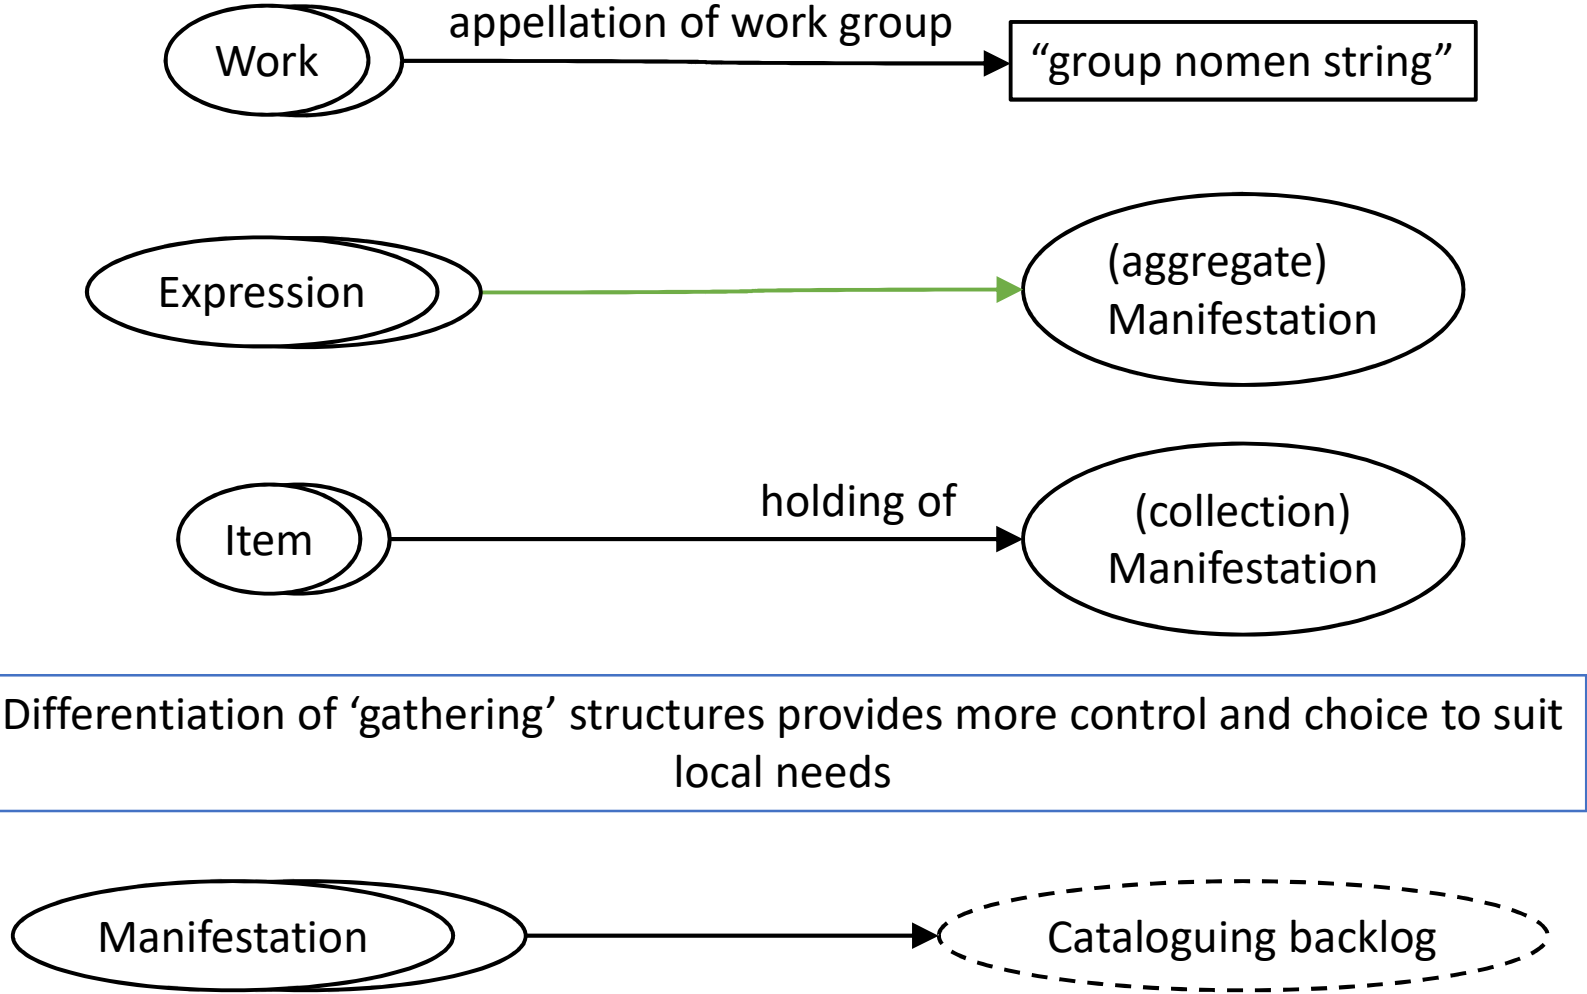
Work

appellation of work group

“group nomen string”

Expression

(aggregate) Manifestation

Item

holding of

(collection) Manifestation

Differentiation of ‘gathering’ structures provides more control and choice to suit local needs

Manifestation

Cataloguing backlog